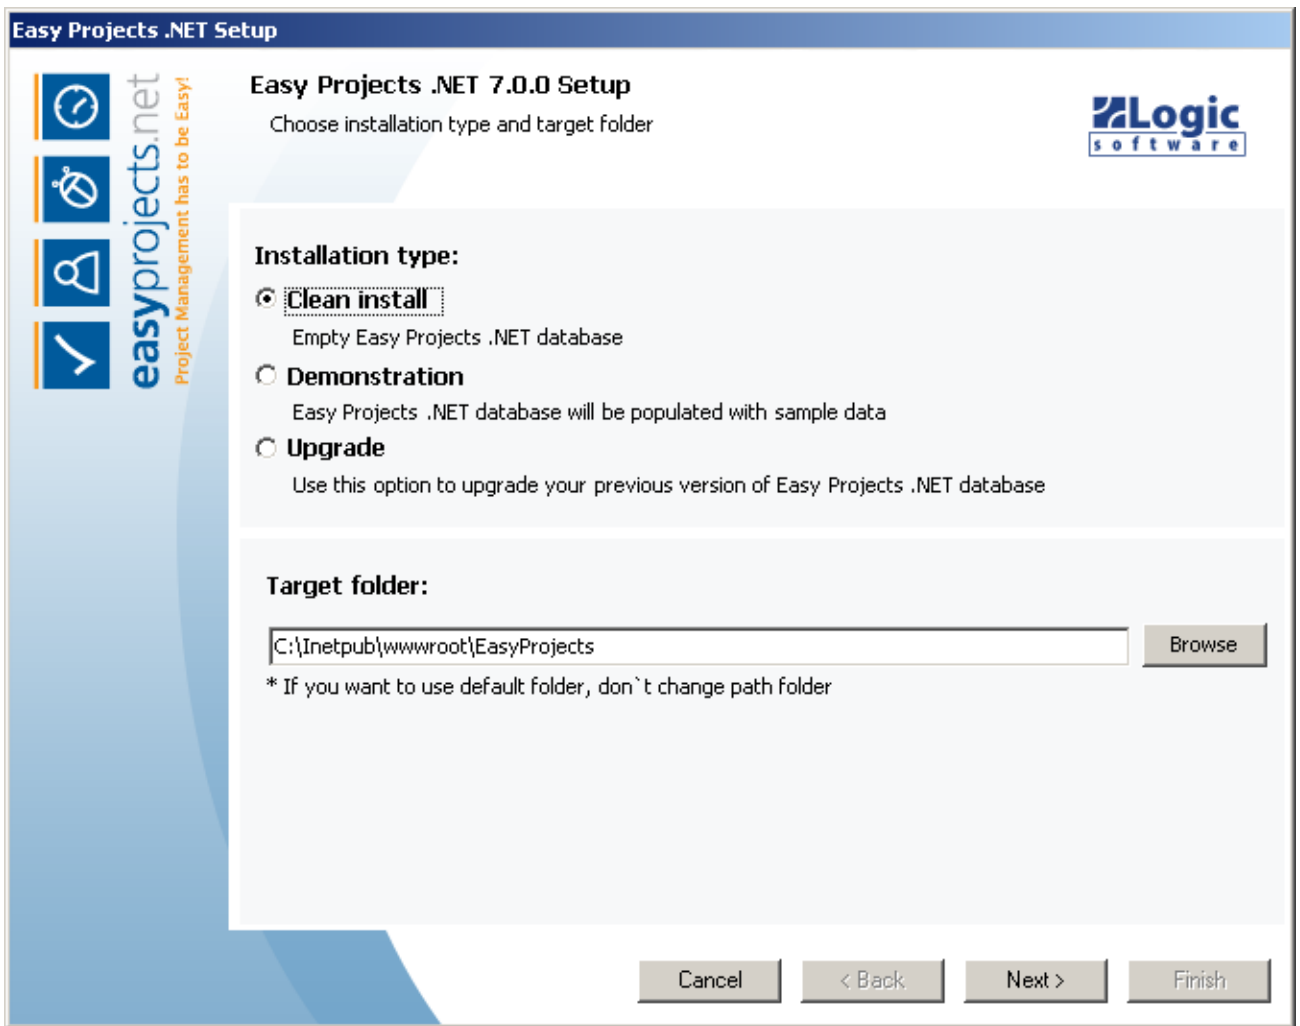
Easy Projects .NET Setup

easyprojects.net
Project Management has to be Easy!

Easy Projects .NET 7.0.0 Setup
Choose installation type and target folder

Logic
software

Installation type:

Clean install
Empty Easy Projects .NET database

Demonstration
Easy Projects .NET database will be populated with sample data

Upgrade
Use this option to upgrade your previous version of Easy Projects .NET database

Target folder:

C:\Inetpub\wwwroot\EasyProjects

Browse

* If you want to use default folder, don`t change path folder

Cancel

< Back

Next >

Finish